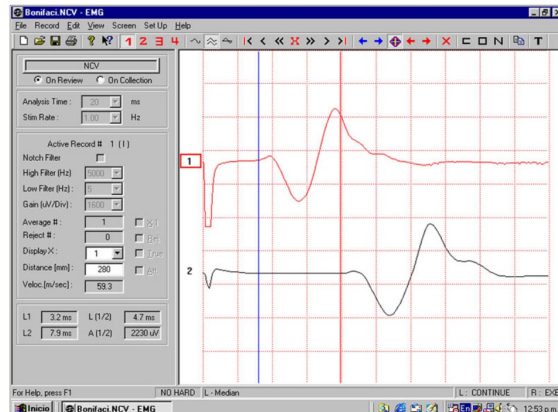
Bonifaci.NCV - EMG

File Record Edit View Screen Set Up Help

1 2 3 4 X N T

NCV

On Review On Collection

Analysis Time : 20 ms

Stim Rate : 1.00 Hz

Active Record # 1 (1)

Notch Filter

High Filter (Hz) 5000

Low Filter (Hz) 5

Gain (uV/Div) 1600

Average # : 1 X-1

Reject # : 0 Hev

Display X : 1 True

Distance (mm) : 280 Alt

Veloc.(m/sec) : 59.3

L1 3.2 ms L (1/2) 4.7 ms

L2 7.9 ms A (1/2) 2230 uV

1

2

For Help, press F1 NO HARD L - Median L : CONTINUE R : EXI

Inicio Bonifaci.NCV - EMG 12:53 p.